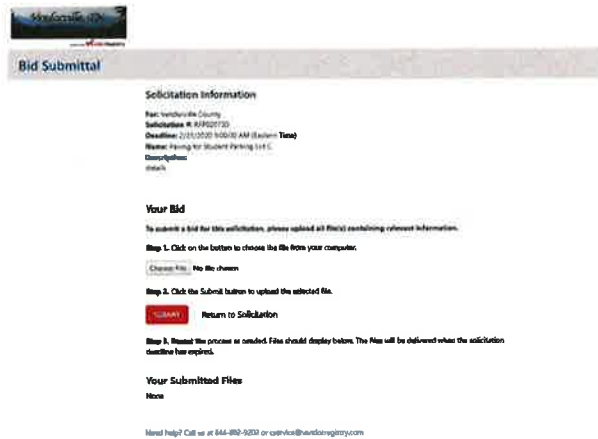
Bid Submittal

Solicitation Information

For: Vanderville County
Solicitation #: RFP020720
Deadline: 2/21/2020 9:00:00 AM (Eastern Time)
Name: Paving for Student Parking Lot C
Description:
details

Your Bid

To submit a bid for this solicitation, please upload all file(s) containing relevant information.

Step 1. Click on the button to choose the file from your computer.

Choose File No file chosen

Step 2. Click the Submit button to upload the selected file.

SUBMIT Return to Solicitation

Step 3. Repeat the process as needed. Files should display below. The files will be delivered when the solicitation deadline has expired.

Your Submitted Files

None

Need help? Call us at 844-802-9202 or cservice@vendorregistry.com